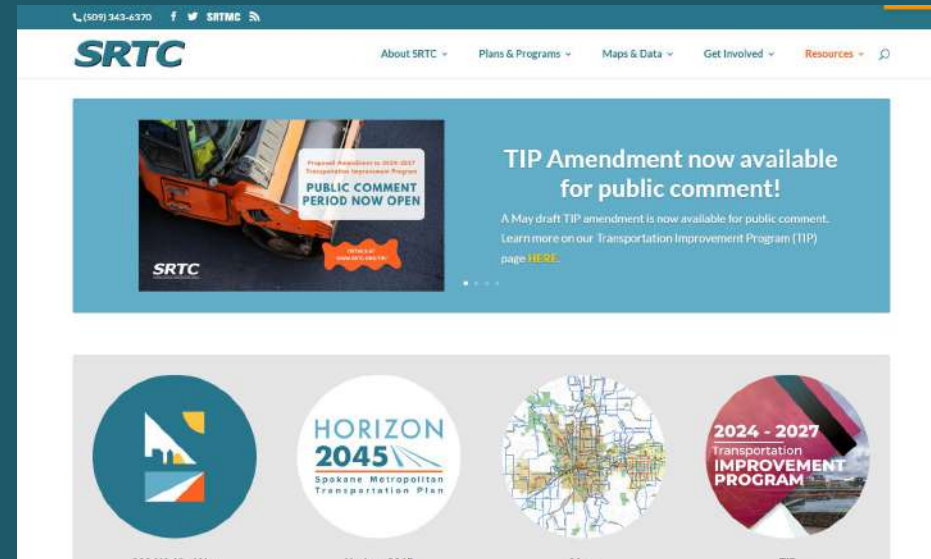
(509) 343-6370 SRTMC

SRTC

About SRTC Plans & Programs Maps & Data Get Involved Resources

Proposed Amendment to 2024-2027 Transportation Improvement Program

PUBLIC COMMENT PERIOD NOW OPEN

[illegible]

SRTC

TIP Amendment now available for public comment!

A May draft TIP amendment is now available for public comment. Learn more on our Transportation Improvement Program (TIP) page HERE.

HORIZON 2045 Spokane Metropolitan Transportation Plan

2024 - 2027 Transportation IMPROVEMENT PROGRAM

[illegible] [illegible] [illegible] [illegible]